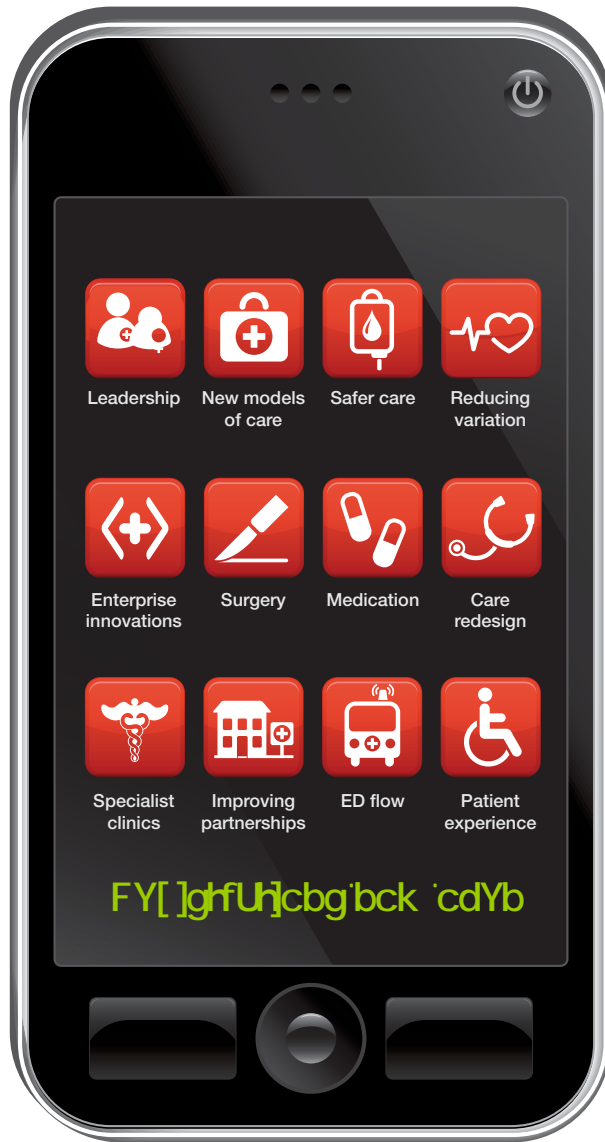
Leadership

New models of care

Safer care

Reducing variation

Enterprise innovations

Surgery

Medication

Care redesign

Specialist clinics

Improving partnerships

ED flow

Patient experience

FY[]ghfUh]cbg'bck'cdYb